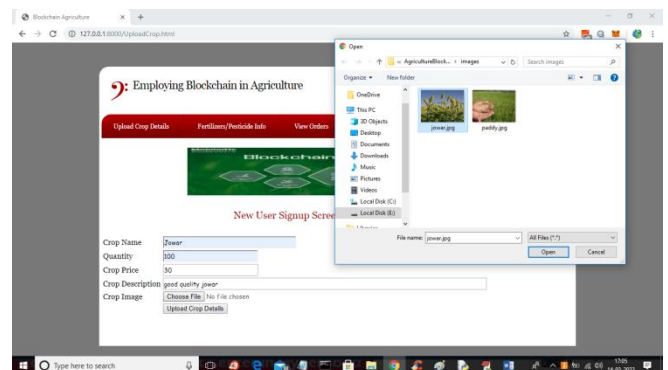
Blockchain Agriculture × +

127.0.0.1:8000/UploadCrop.html

Employing Blockchain in Agriculture

Upload Crop Details Fertilizers/Pesticide Info View Orders

Blockchain

New User Signup Scree

Crop Name Jowar
Quantity 100
Crop Price 30
Crop Description good quality jowar
Crop Image Choose File No file chosen
Upload Crop Details

Open

« AgricultureBlock... › images

Search images

Organize ▾ New folder

OneDrive
This PC
3D Objects
Desktop
Documents
Downloads
Music
Pictures
Videos
Local Disk (C:)
Local Disk (E:)
Libraries

jowar.jpg paddy.jpg

File name: jowar.jpg
All Files (*.*)
Open Cancel

Type here to search

17:05
14-02-2022